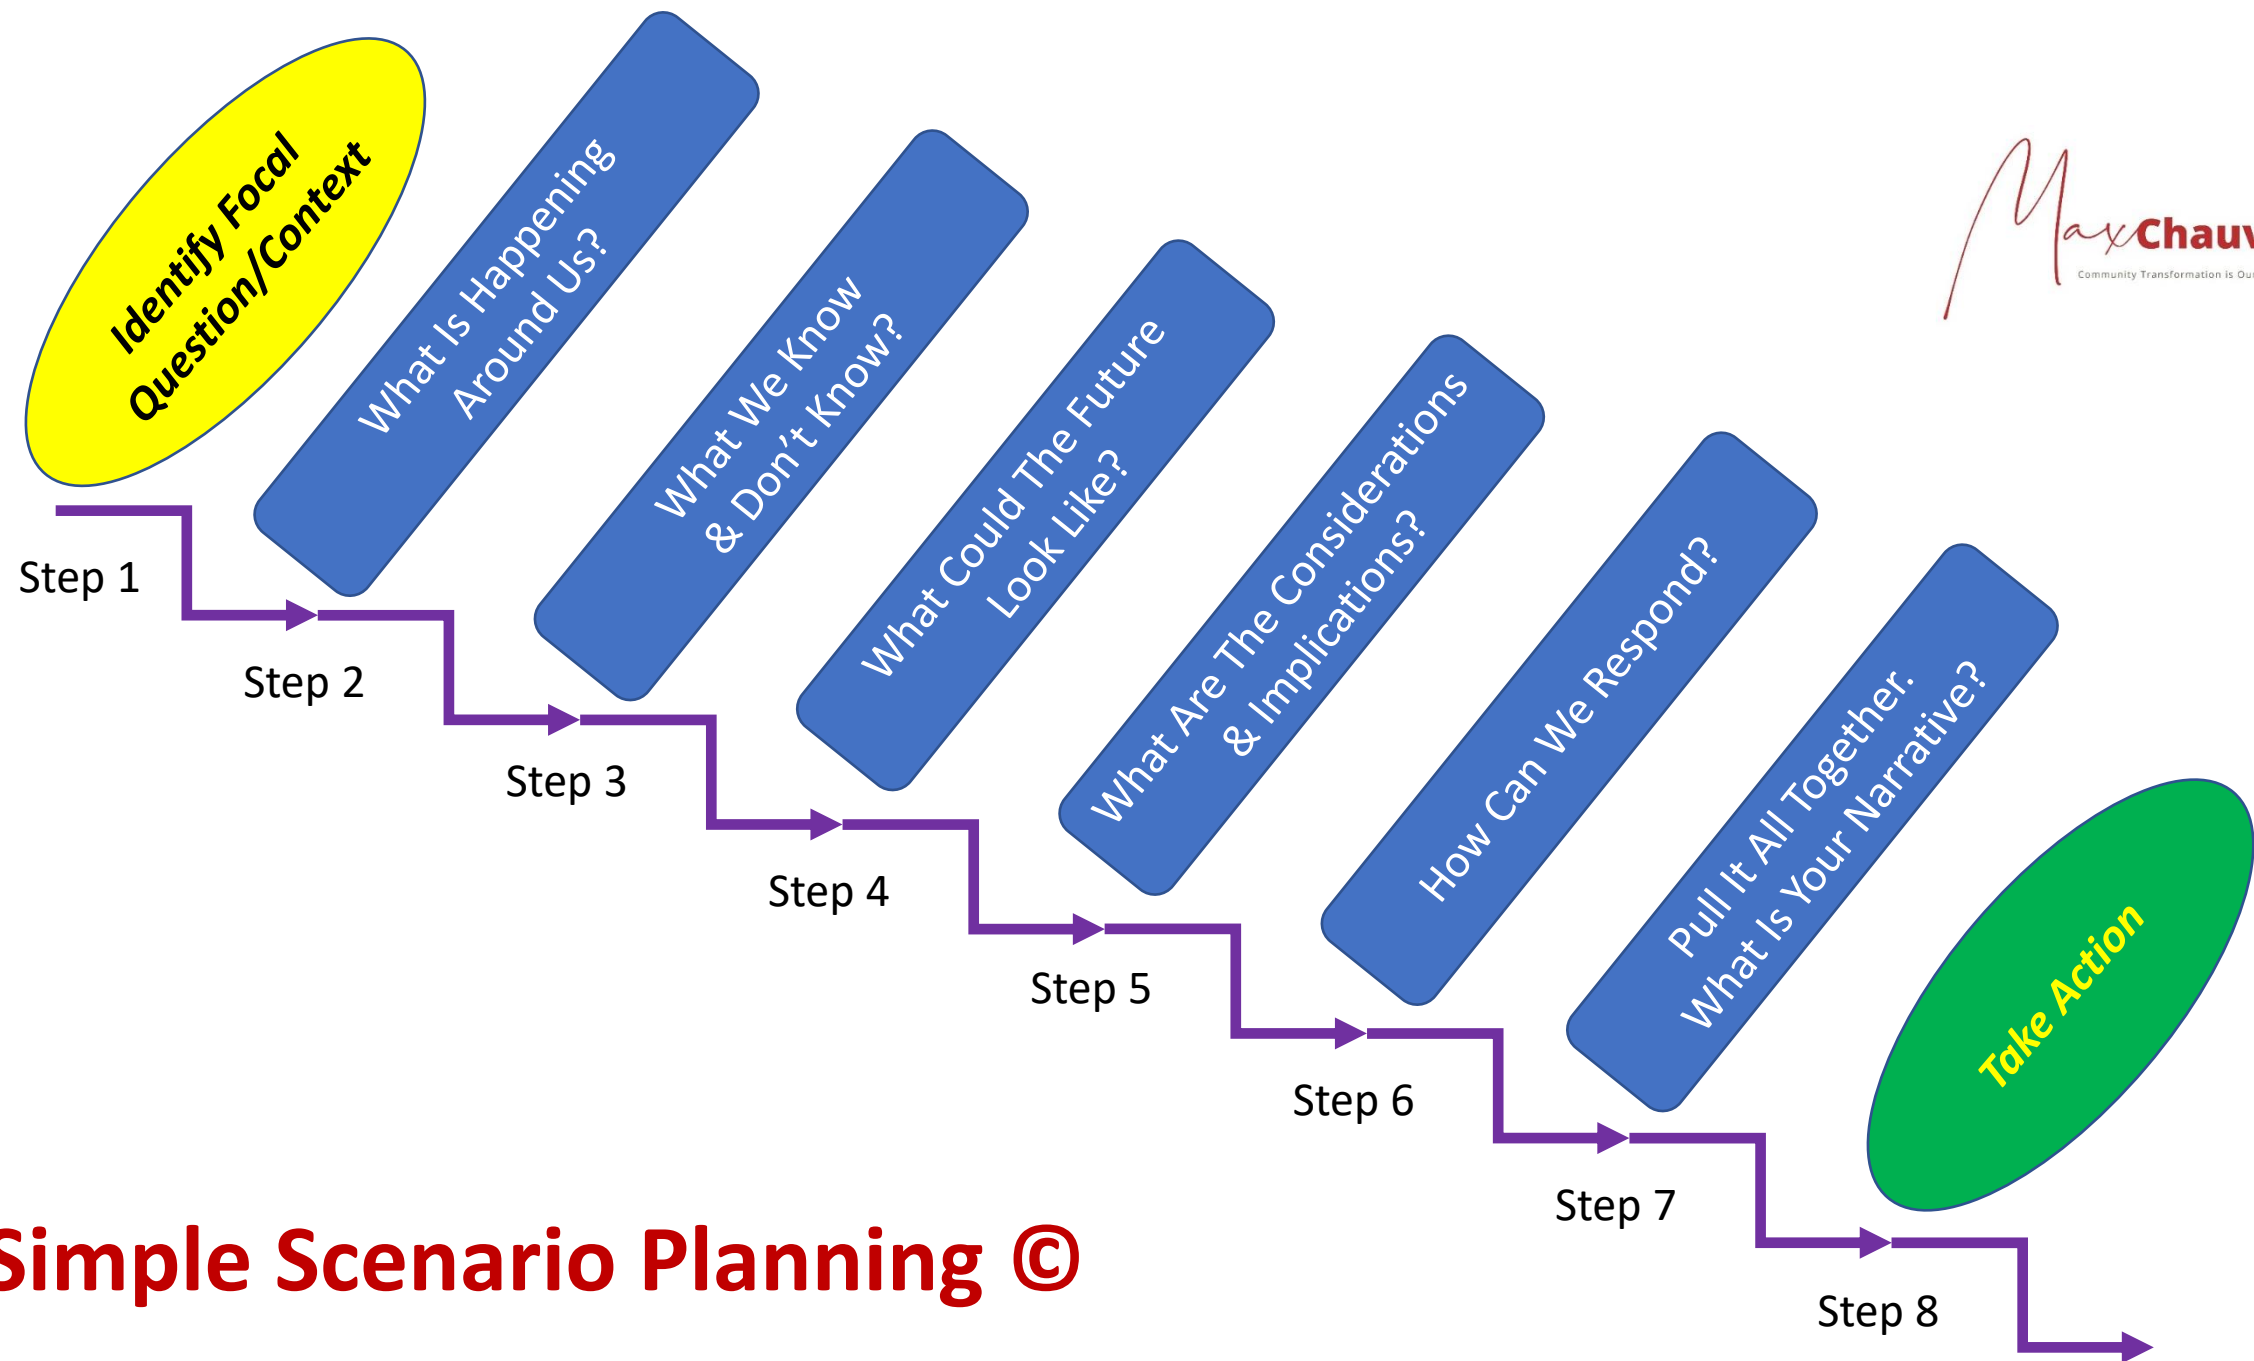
Identify Focal Question/Context

What Is Happening Around Us?

What We Know & Don't Know?

What Could The Future Look Like?

What Are The Considerations & Implications?

How Can We Respond?

Pull It All Together. What Is Your Narrative?

Take Action

MaxChauv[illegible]
Community Transformation is Ou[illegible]

Step 1
Step 2
Step 3
Step 4
Step 5
Step 6
Step 7
Step 8

Simple Scenario Planning ©